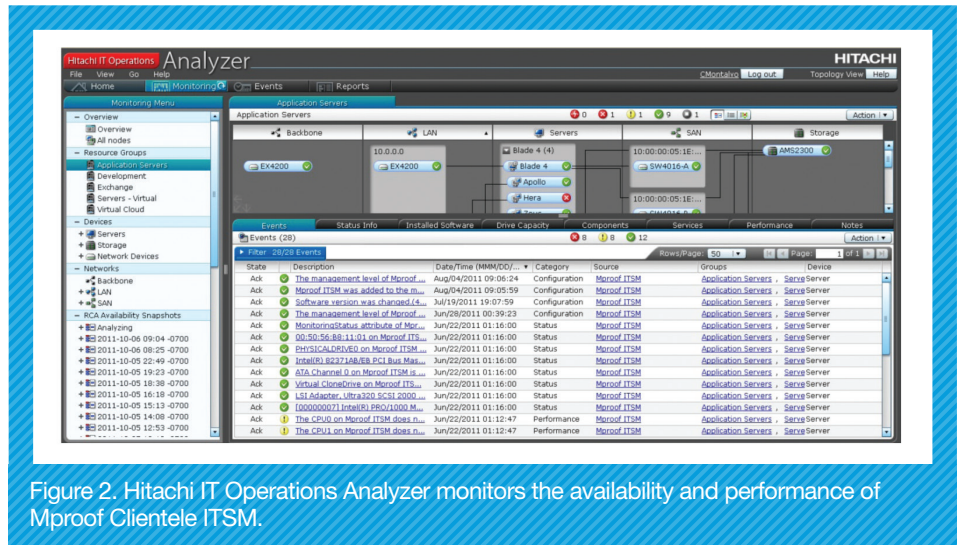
Hitachi IT Operations Analyzer

HITACHI

File View Go Help

CMontalvo Log out Topology View Help

Home Monitoring Events Reports

Monitoring Menu

Application Servers

Application Servers 0 1 1 9 1 Action

– Overview
Overview
All nodes
– Resource Groups
Application Servers
Development
Exchange
Servers - Virtual
Virtual Cloud
– Devices
+ Servers
+ Storage
+ Network Devices
– Networks
Backbone
+ LAN
+ SAN
– RCA Availability Snapshots
+ Analyzing
+ 2011-10-06 09:04 -0700
+ 2011-10-06 08:25 -0700
+ 2011-10-05 22:49 -0700
+ 2011-10-05 19:23 -0700
+ 2011-10-05 18:38 -0700
+ 2011-10-05 16:18 -0700
+ 2011-10-05 15:13 -0700
+ 2011-10-05 14:08 -0700
+ 2011-10-05 12:53 -0700

Backbone LAN Servers SAN Storage

EX4200 10.0.0.0 EX4200 Blade 4 (4) Blade 4 Apollo Hera 10:00:00:05:1E:... SW4016-A 10:00:00:05:1E:... AMS2300

Events Status Info Installed Software Drive Capacity Components Services Performance Notes

Events (28) 8 8 12 Action

Filter 28/28 Events Rows/Page: 50 Page: 1 of 1

| State | | Description | Date/Time (MMM/DD/... | Category | Source | Groups | Device |
|---|---|---|---|---|---|---|---|
| Ack | | The management level of Mproof ... | Aug/04/2011 09:06:24 | Configuration | Mproof ITSM | Application Servers , Serve | Server |
| Ack | | Mproof ITSM was added to the m... | Aug/04/2011 09:05:59 | Configuration | Mproof ITSM | Application Servers , Serve | Server |
| Ack | | Software version was changed.(4... | Jul/19/2011 19:07:59 | Configuration | Mproof ITSM | Application Servers , Serve | Server |
| Ack | | The management level of Mproof ... | Jun/28/2011 00:39:23 | Configuration | Mproof ITSM | Application Servers , Serve | Server |
| Ack | | MonitoringStatus attribute of Mpr... | Jun/22/2011 01:16:00 | Status | Mproof ITSM | Application Servers , Serve | Server |
| Ack | | 00:50:56:B8:11:01 on Mproof ITS... | Jun/22/2011 01:16:00 | Status | Mproof ITSM | Application Servers , Serve | Server |
| Ack | | PHYSICALDRIVE0 on Mproof ITSM ... | Jun/22/2011 01:16:00 | Status | Mproof ITSM | Application Servers , Serve | Server |
| Ack | | Intel(R) 82371AB/EB PCI Bus Mas... | Jun/22/2011 01:16:00 | Status | Mproof ITSM | Application Servers , Serve | Server |
| Ack | | ATA Channel 0 on Mproof ITSM is ... | Jun/22/2011 01:16:00 | Status | Mproof ITSM | Application Servers , Serve | Server |
| Ack | | Virtual CloneDrive on Mproof ITS... | Jun/22/2011 01:16:00 | Status | Mproof ITSM | Application Servers , Serve | Server |
| Ack | | LSI Adapter, Ultra320 SCSI 2000 ... | Jun/22/2011 01:16:00 | Status | Mproof ITSM | Application Servers , Serve | Server |
| Ack | | [00000007] Intel(R) PRO/1000 M... | Jun/22/2011 01:16:00 | Status | Mproof ITSM | Application Servers , Serve | Server |
| Ack | | The CPU0 on Mproof ITSM does n... | Jun/22/2011 01:12:47 | Performance | Mproof ITSM | Application Servers , Serve | Server |
| Ack | | The CPU1 on Mproof ITSM does n... | Jun/22/2011 01:12:47 | Performance | Mproof ITSM | Application Servers , Serve | Server |

Figure 2. Hitachi IT Operations Analyzer monitors the availability and performance of Mproof Clientele ITSM.